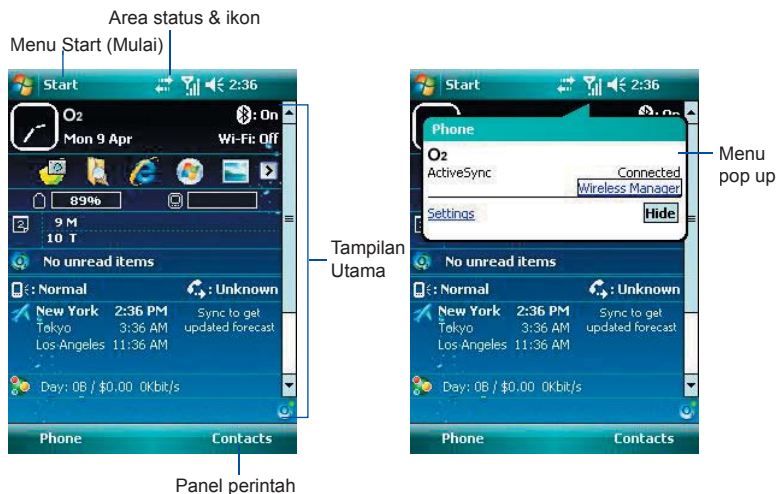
Area status & ikon

Menu Start (Mulai)

Start

2:36

O2

Mon 9 Apr

: On

Wi-Fi: Off

89%

9 M

10 T

No unread items

: Normal

: Unknown

New York 2:36 PM

Tokyo 3:36 AM

Los Angeles 11:36 AM

Sync to get updated forecast

Day: 0B / $0.00 0Kbit/s

Phone

Contacts

Tampilan Utama

Panel perintah

Start

2:36

Phone

O2

ActiveSync

Connected

Wireless Manager

Settings

Hide

Menu pop up

No unread items

: Normal

: Unknown

New York 2:36 PM

Tokyo 3:36 AM

Los Angeles 11:36 AM

Sync to get updated forecast

Day: 0B / $0.00 0Kbit/s

Phone

Contacts